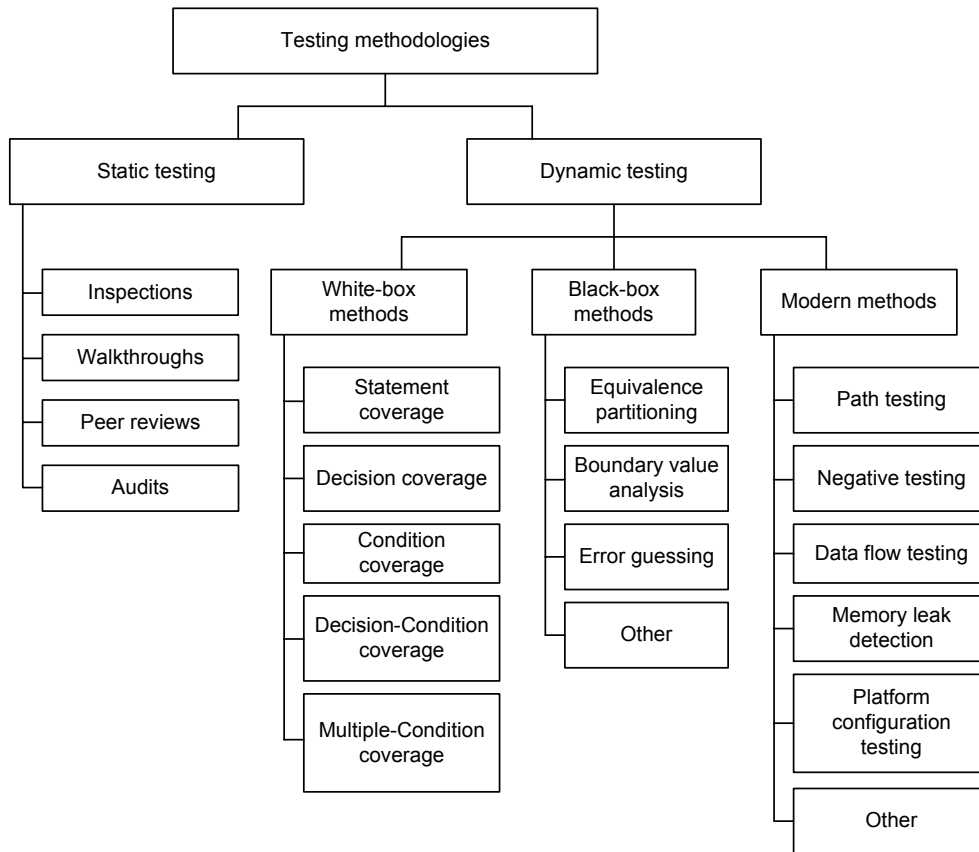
Testing methodologies

Static testing

Inspections

Walkthroughs

Peer reviews

Audits

Dynamic testing

White-box methods

Statement coverage

Decision coverage

Condition coverage

Decision-Condition coverage

Multiple-Condition coverage

Black-box methods

Equivalence partitioning

Boundary value analysis

Error guessing

Other

Modern methods

Path testing

Negative testing

Data flow testing

Memory leak detection

Platform configuration testing

Other